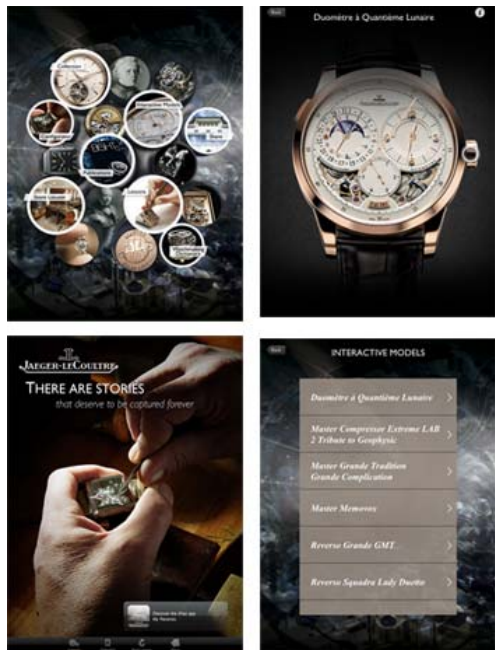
Collection

Interactive Models

Complications

Publications

Savoir-faire

Boutique

Duomètre à Quantième Lunaire

JAEGER-LECOULTRE

THERE ARE STORIES

that deserve to be captured forever

INTERACTIVE MODELS

Duomètre à Quantième Lunaire

Master Compressor Extreme LAB 2 Tribute to Geophysic

Master Grande Tradition Grande Complication

Master Memovox

Reverso Grande GMT

Reverso Squadra Lady Duetto